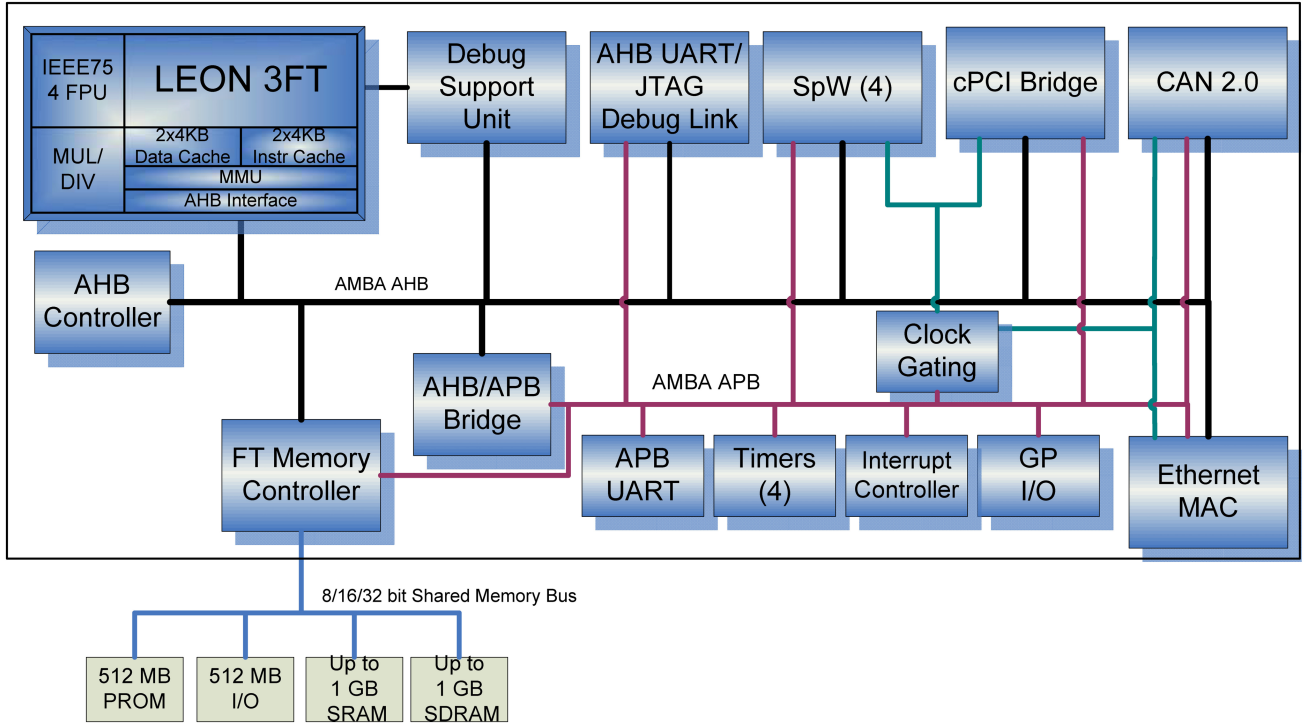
IEEE754 FPU

LEON 3FT

MUL/DIV

2x4KB Data Cache

2x4KB Instr Cache

MMU

AHB Interface

Debug Support Unit

AHB UART/ JTAG Debug Link

SpW (4)

cPCI Bridge

CAN 2.0

AHB Controller

AMBA AHB

Clock Gating

AHB/APB Bridge

AMBA APB

FT Memory Controller

APB UART

Timers (4)

Interrupt Controller

GP I/O

Ethernet MAC

8/16/32 bit Shared Memory Bus

512 MB PROM

512 MB I/O

Up to 1 GB SRAM

Up to 1 GB SDRAM